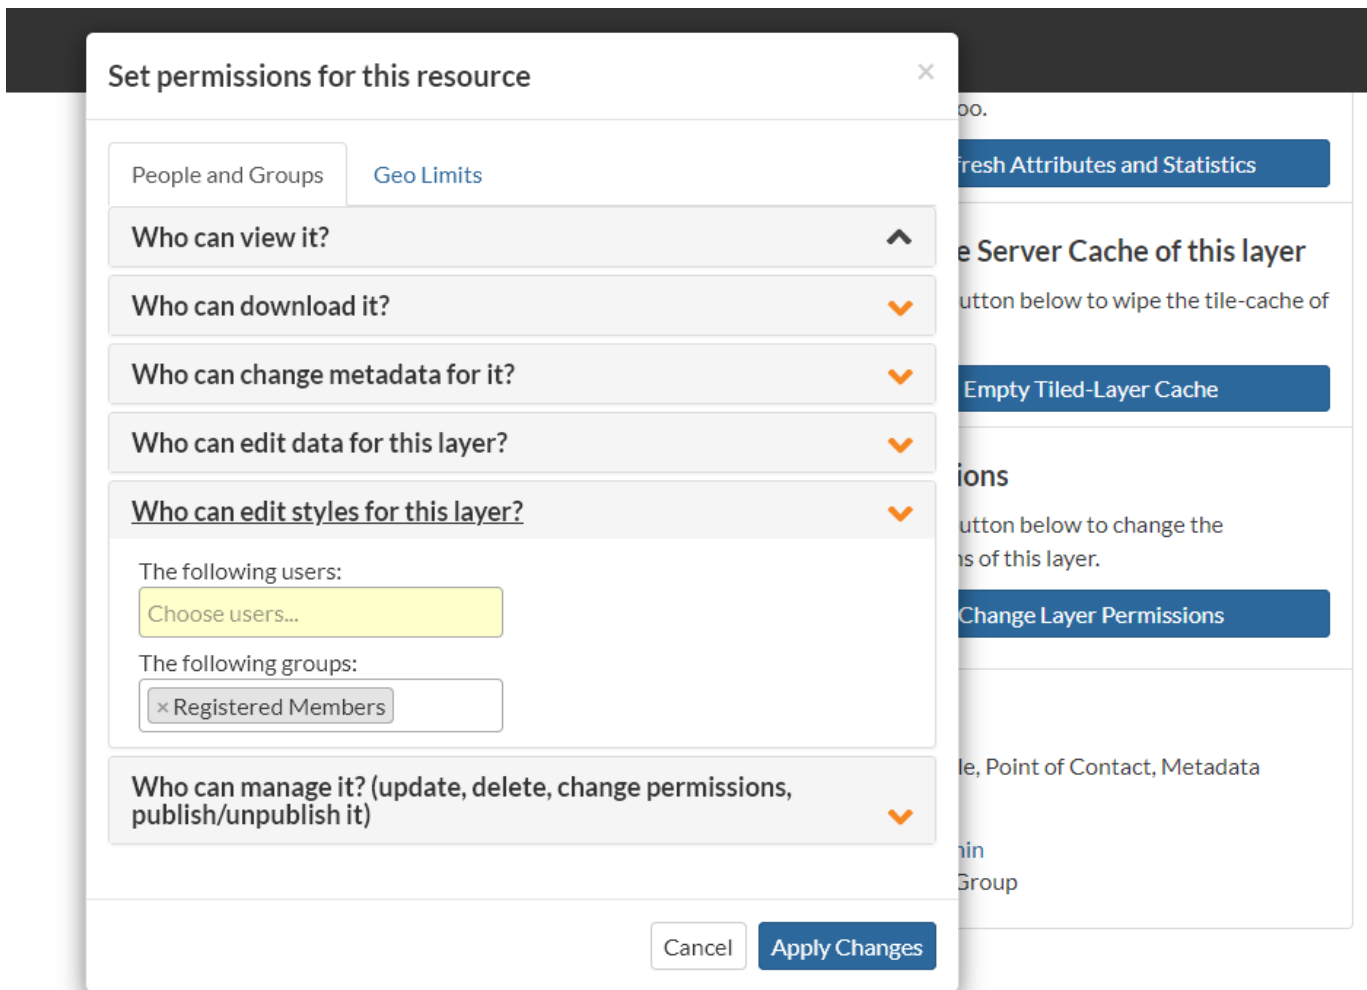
Set permissions for this resource
×

People and Groups
Geo Limits

Who can view it?

Who can download it?

Who can change metadata for it?

Who can edit data for this layer?

Who can edit styles for this layer?

The following users:
Choose users...

The following groups:
× Registered Members

Who can manage it? (update, delete, change permissions, publish/unpublish it)

Cancel
Apply Changes

oo.
fresh Attributes and Statistics

e Server Cache of this layer
utton below to wipe the tile-cache of

Empty Tiled-Layer Cache

ions
utton below to change the
s of this layer.

Change Layer Permissions

le, Point of Contact, Metadata

nin
Group